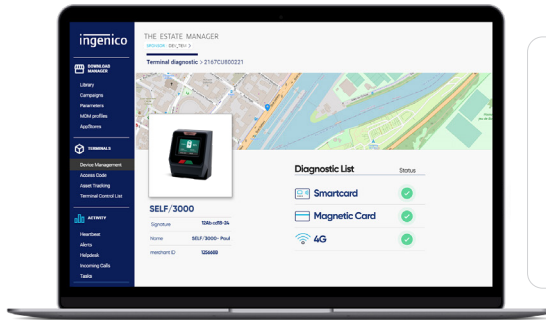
ingenico

DOWNLOAD MANAGER
Library
Campaigns
Parameters
MDM profiles
AppStores

TERMINALS
Device Management
Access Code
Asset Tracking
Terminal Control List

ACTIVITY
Heartbeat
Alerts
Helpdesk
Incoming Calls
Tasks

THE ESTATE MANAGER
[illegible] DEV_TEN >

Terminal diagnostic > 2167CU850221

SELF/3000
| Signature | 124bcaf6-34 |
|---|---|
| Name | SELF/3000- Paul |
| Merchant ID | 126689 |

Diagnostic List
Status
Smartcard
Magnetic Card
4G